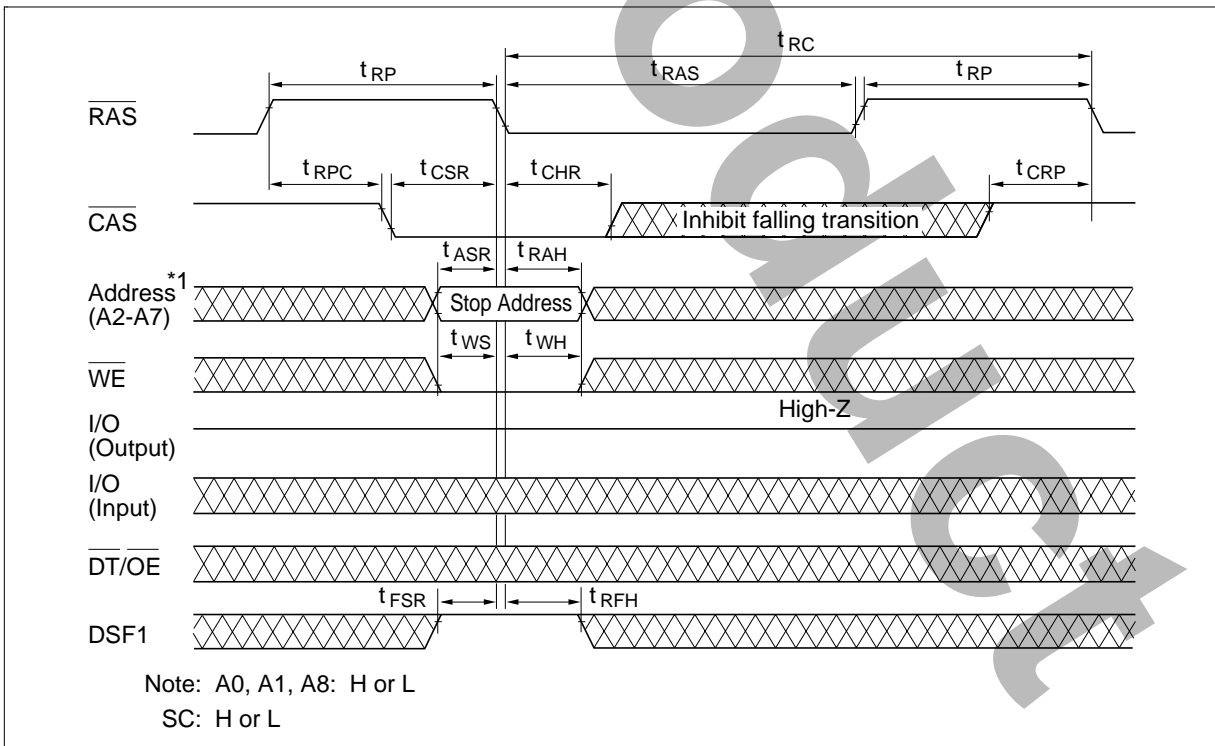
$t_{RC}$

$t_{RP}$ $t_{RAS}$ $t_{RP}$

$\overline{RAS}$

$t_{RPC}$ $t_{CSR}$ $t_{CHR}$ $t_{CRP}$

$\overline{CAS}$

Inhibit falling transition

$t_{ASR}$ $t_{RAH}$

Address$^{*1}$ (A2-A7)

Stop Address

$t_{WS}$ $t_{WH}$

$\overline{WE}$

I/O (Output)

High-Z

I/O (Input)

$\overline{DT}/\overline{OE}$

$t_{FSR}$ $t_{RFH}$

DSF1

Note: A0, A1, A8: H or L
SC: H or L

oduct